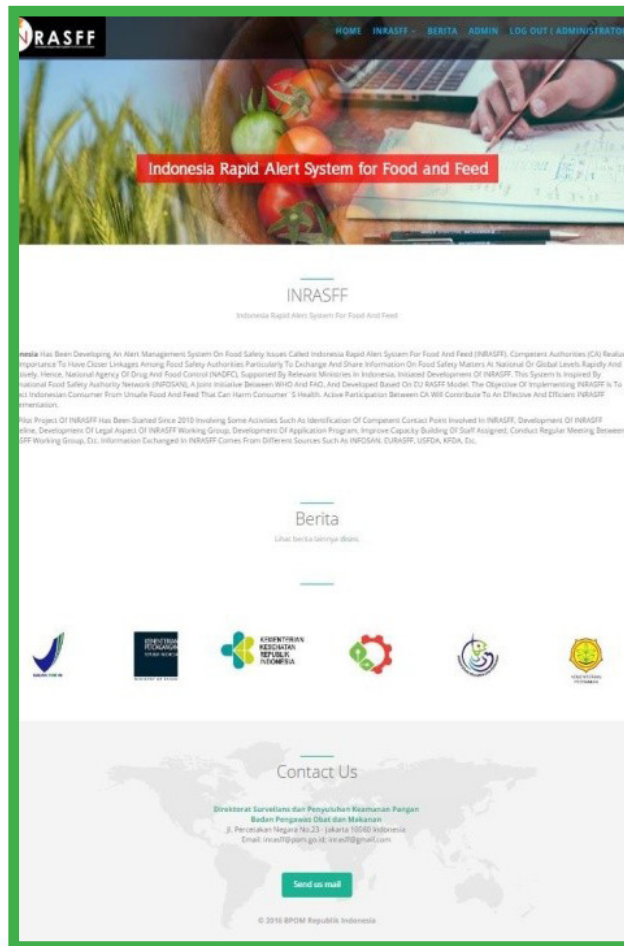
RASFF

HOME INRASFF BERITA ADMIN LOG OUT ( ADMINISTRATO

Indonesia Rapid Alert System for Food and Feed

INRASFF

Indonesia Rapid Alert System For Food And Feed

nesia Has Been Developing An Alert Management System On Food Safety Issues Called Indonesia Rapid Alert System For Food And Feed (INRASFF). Competent Authorities (CA) Realize Importance To Have Closer Linkages Among Food Safety Authorities Particularly To Exchange And Share Information On Food Safety Matters At National Or Global Levels Rapidly And ively. Hence, National Agency Of Drug And Food Control (NADFC), Supported By Relevant Ministries In Indonesia, Initiated Development Of INRASFF. This System Is Inspired By national Food Safety Authority Network (INFOSAN), A Joint Initiative Between WHO And FAO, And Developed Based On EU RASFF Model. The Objective Of Implementing INRASFF Is To ct Indonesian Consumer From Unsafe Food And Feed That Can Harm Consumer 'S Health. Active Participation Between CA Will Contribute To An Effective And Efficient INRASFF ementation.

Pilot Project Of INRASFF Has Been Started Since 2010 Involving Some Activities Such As Identification Of Competent Contact Points Involved In INRASFF, Development Of INRASFF eline, Development Of Legal Aspect Of INRASFF Working Group, Development Of Application Program, Improve Capacity Building Of Staff Assigned, Conduct Regular Meeting Between SFF Working Group, Etc. Information Exchanged In INRASFF Comes From Different Sources Such As INFOSAN, EURASFF, USFDA, KFDA, Etc.

Berita

Lihat berita lainnya disini.

KEMENTERIAN KESEHATAN REPUBLIK INDONESIA

Contact Us

Direktorat Surveilans dan Penyuluhan Keamanan Pangan
Badan Pengawas Obat dan Makanan
Jl. Percetakan Negara No.23 - Jakarta 10560 Indonesia
Email: inrasff@pom.go.id; inrasff@gmail.com

Send us mail

© 2016 BPOM Republik Indonesia